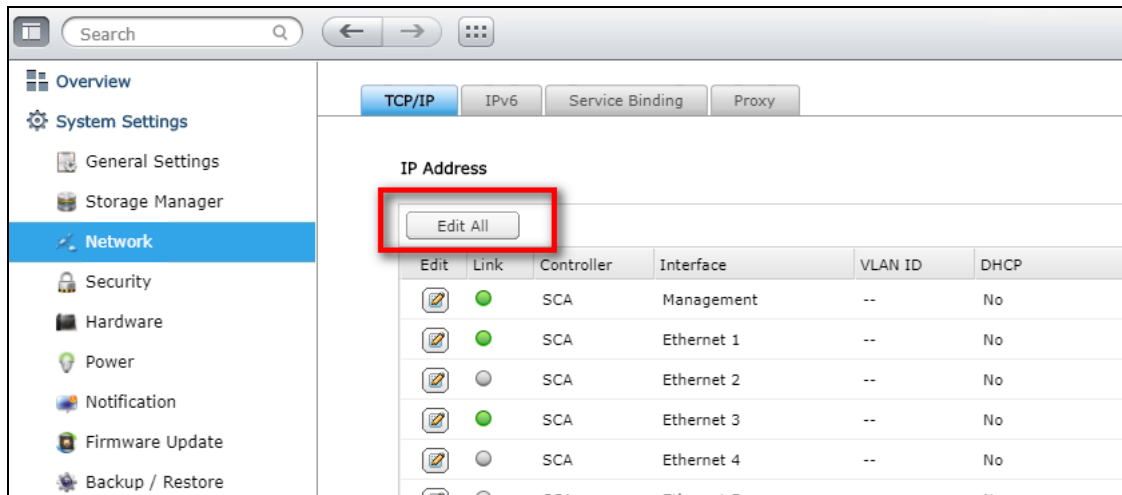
Search

Overview
System Settings
General Settings
Storage Manager
Network
Security
Hardware
Power
Notification
Firmware Update
Backup / Restore

TCP/IP | IPv6 | Service Binding | Proxy

IP Address

Edit All

| Edit | Link | Controller | Interface | VLAN ID | DHCP |
|---|---|---|---|---|---|
| | | SCA | Management | -- | No |
| | | SCA | Ethernet 1 | -- | No |
| | | SCA | Ethernet 2 | -- | No |
| | | SCA | Ethernet 3 | -- | No |
| | | SCA | Ethernet 4 | -- | No |